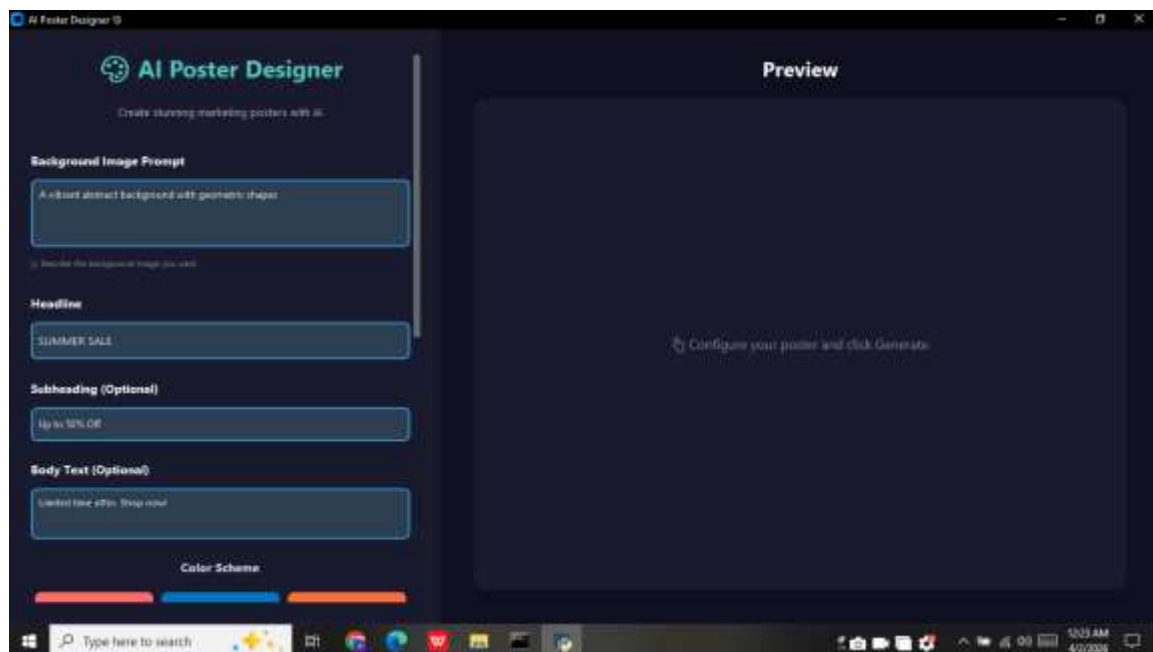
AI Poster Designer

AI Poster Designer

Create stunning marketing posters with AI

Background Image Prompt

A vibrant abstract background with geometric shapes

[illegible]

Headline

SUMMER SALE

Subheading (Optional)

Up to 50% Off

Body Text (Optional)

Limited time offer. Shop now!

Color Scheme

Preview

Configure your poster and click Generate

Type here to search

12:23 AM
4/2/2026